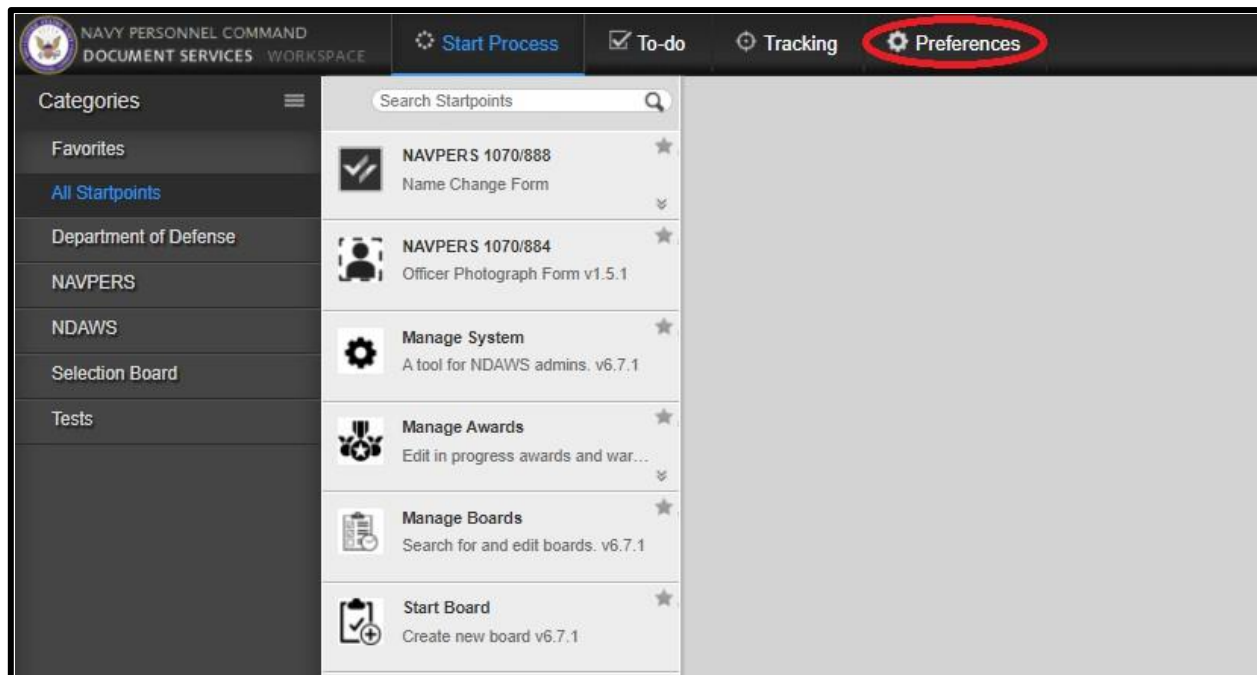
NAVY PERSONNEL COMMAND
DOCUMENT SERVICES WORKSPACE

Start Process
To-do
Tracking
Preferences

Categories

Favorites
All Startpoints
Department of Defense
NAVPERS
NDAWS
Selection Board
Tests

Search Startpoints

NAVPERS 1070/888
Name Change Form

NAVPERS 1070/884
Officer Photograph Form v1.5.1

Manage System
A tool for NDAWS admins. v6.7.1

Manage Awards
Edit in progress awards and war...

Manage Boards
Search for and edit boards. v6.7.1

Start Board
Create new board v6.7.1